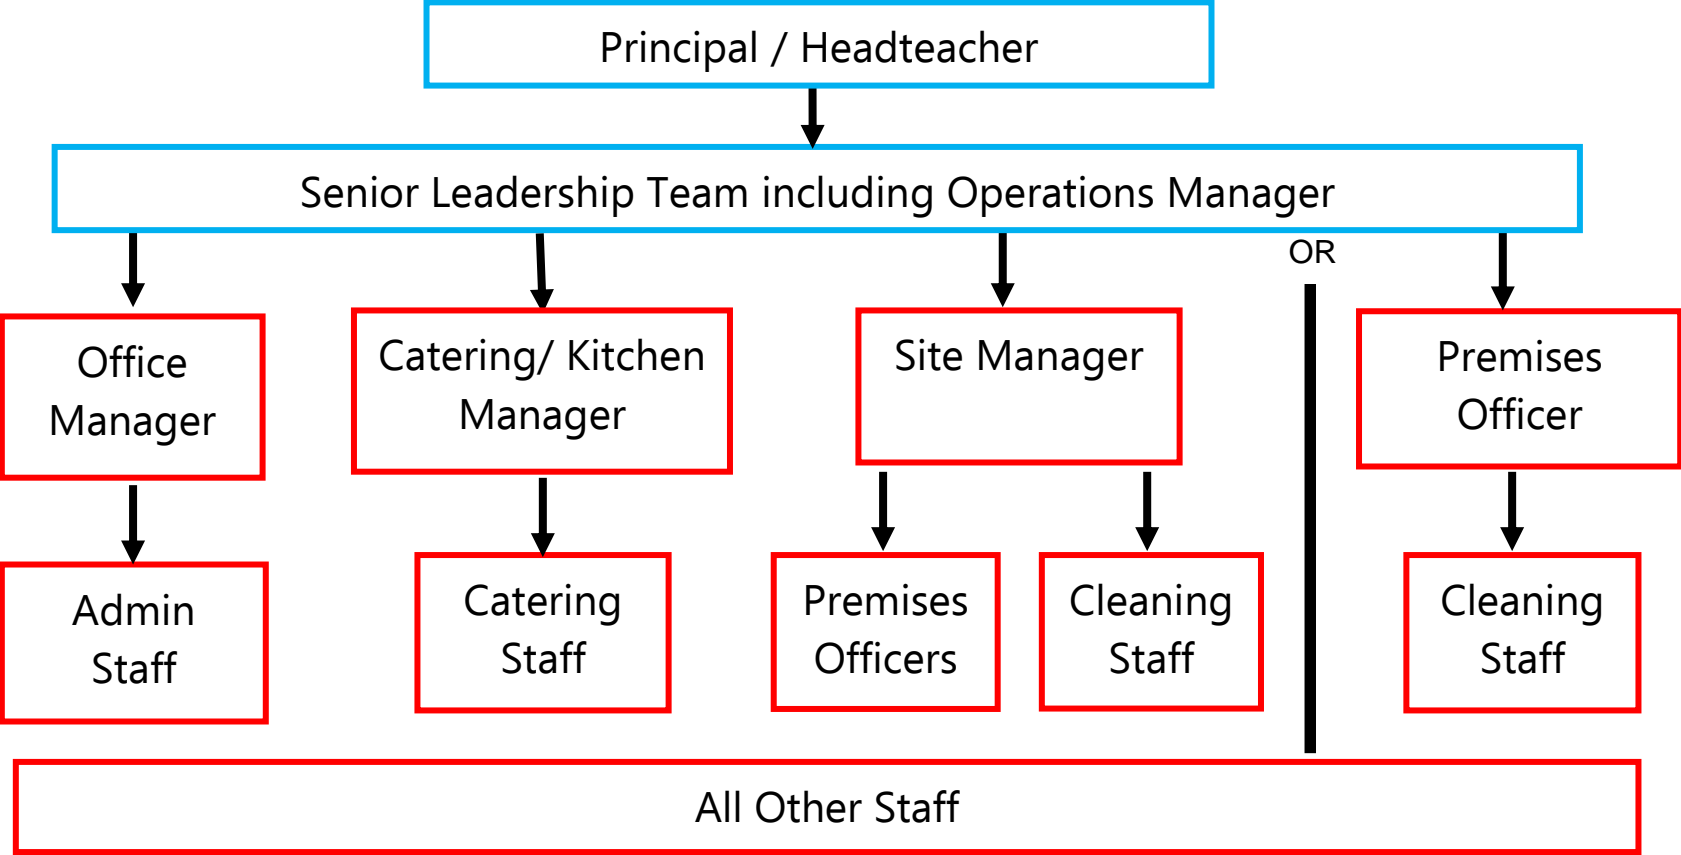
Principal / Headteacher

Senior Leadership Team including Operations Manager

OR

Office Manager

Catering/ Kitchen Manager

Site Manager

Premises Officer

Admin Staff

Catering Staff

Premises Officers

Cleaning Staff

Cleaning Staff

All Other Staff